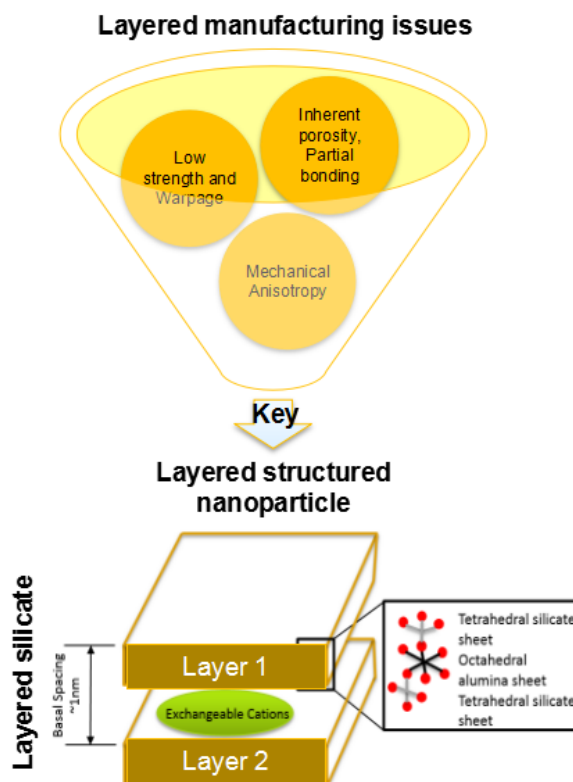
Layered manufacturing issues

Low strength and Warpage

Inherent porosity, Partial bonding

Mechanical Anisotropy

Key

Layered structured nanoparticle

Layered silicate

Basal Spacing ~1nm

Layer 1

Exchangeable Cations

Layer 2

Tetrahedral silicate sheet

Octahedral alumina sheet

Tetrahedral silicate sheet